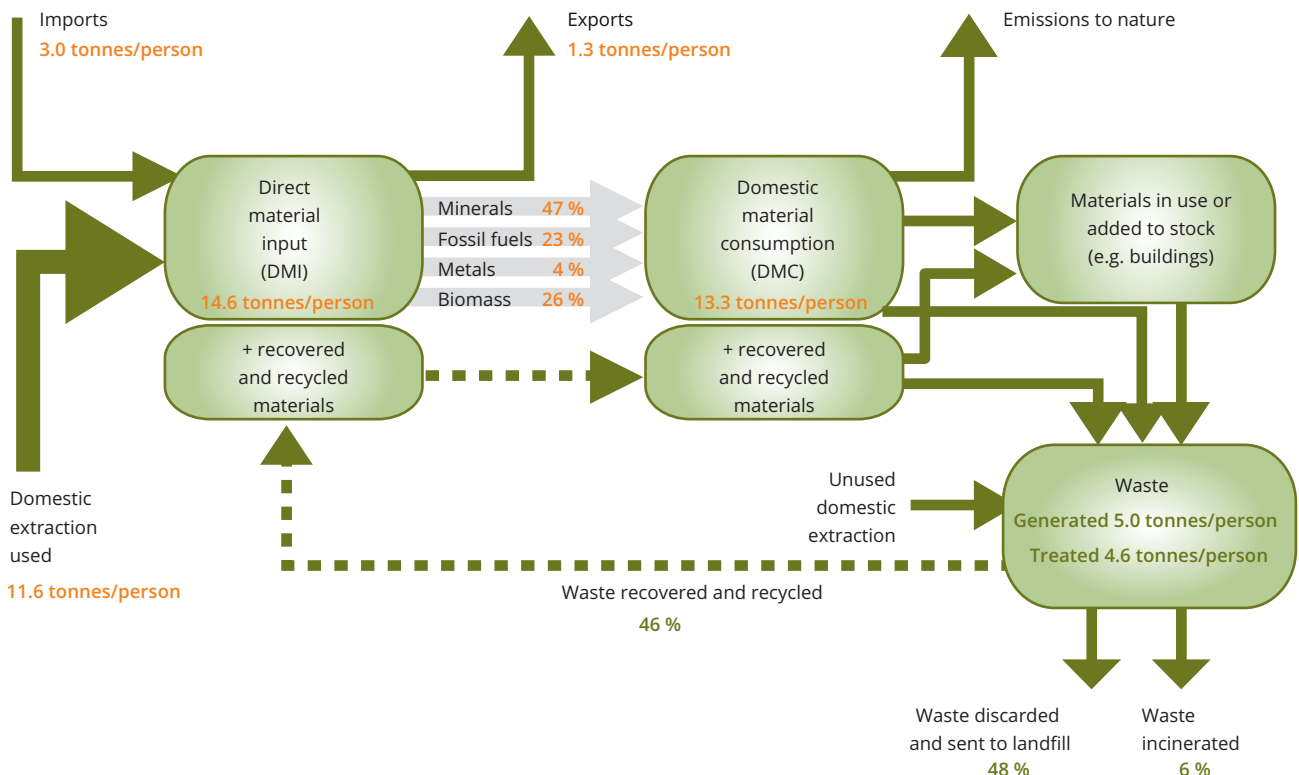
Imports
3.0 tonnes/person

Exports
1.3 tonnes/person

Emissions to nature

Direct material input (DMI)
14.6 tonnes/person

Minerals 47 %
Fossil fuels 23 %
Metals 4 %
Biomass 26 %

Domestic material consumption (DMC)
13.3 tonnes/person

Materials in use or added to stock (e.g. buildings)

+ recovered and recycled materials

+ recovered and recycled materials

Domestic extraction used
11.6 tonnes/person

Unused domestic extraction

Waste
Generated 5.0 tonnes/person
Treated 4.6 tonnes/person

Waste recovered and recycled
46 %

Waste discarded and sent to landfill
48 %

Waste incinerated
6 %